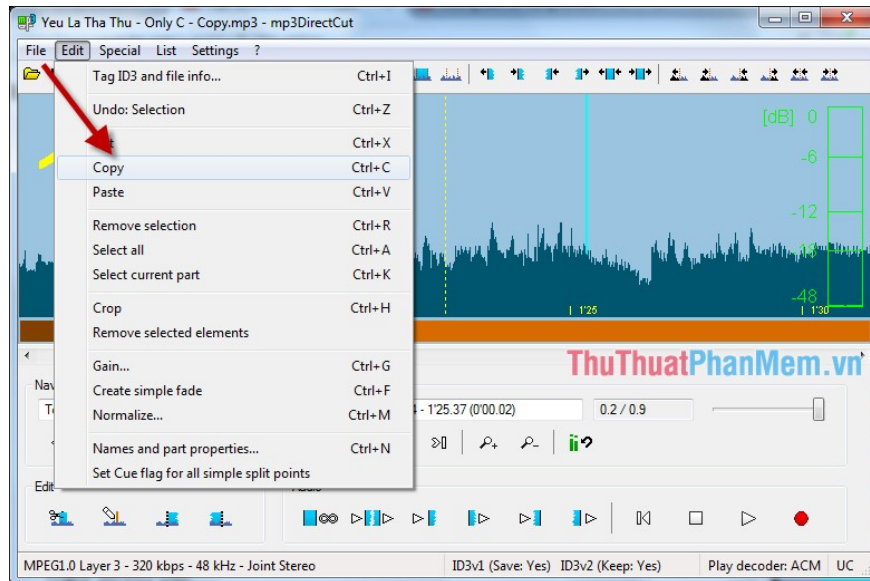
Yeu La Tha Thu - Only C - Copy.mp3 - mp3DirectCut

File Edit Special List Settings ?

| | |
|---|---|
| Tag ID3 and file info... | Ctrl+I |
| Undo: Selection | Ctrl+Z |
| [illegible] | Ctrl+X |
| Copy | Ctrl+C |
| Paste | Ctrl+V |
| Remove selection | Ctrl+R |
| Select all | Ctrl+A |
| Select current part | Ctrl+K |
| Crop | Ctrl+H |
| Remove selected elements | |
| Gain... | Ctrl+G |
| Create simple fade | Ctrl+F |
| Normalize... | Ctrl+M |
| Names and part properties... | Ctrl+N |
| Set Cue flag for all simple split points | |

[dB] 0
-6
-12
-18
-48
1'25
1'30

ThuThuatPhanMem.vn

Nav
To
4 - 1'25.37 (0'00.02)
0.2 / 0.9

Edit
Audio

MPEG1.0 Layer 3 - 320 kbps - 48 kHz - Joint Stereo
ID3v1 (Save: Yes) ID3v2 (Keep: Yes)
Play decoder: ACM
UC